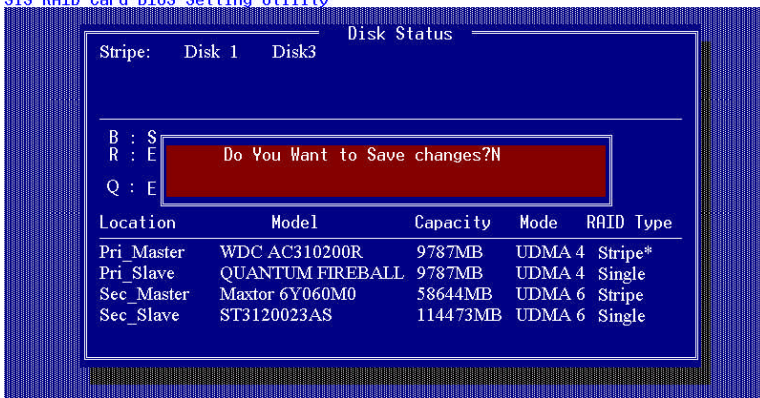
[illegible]

Disk Status

Stripe: Disk 1 Disk3

B : S
R : E
Q : E

Do You Want to Save changes?N

| Location | Model | Capacity | Mode | RAID Type |
|---|---|---|---|---|
| Pri_Master | WDC AC310200R | 9787MB | UDMA 4 | Stripe* |
| Pri_Slave | QUANTUM FIREBALL | 9787MB | UDMA 4 | Single |
| Sec_Master | Maxtor 6Y060M0 | 58644MB | UDMA 6 | Stripe |
| Sec_Slave | ST3120023AS | 114473MB | UDMA 6 | Single |